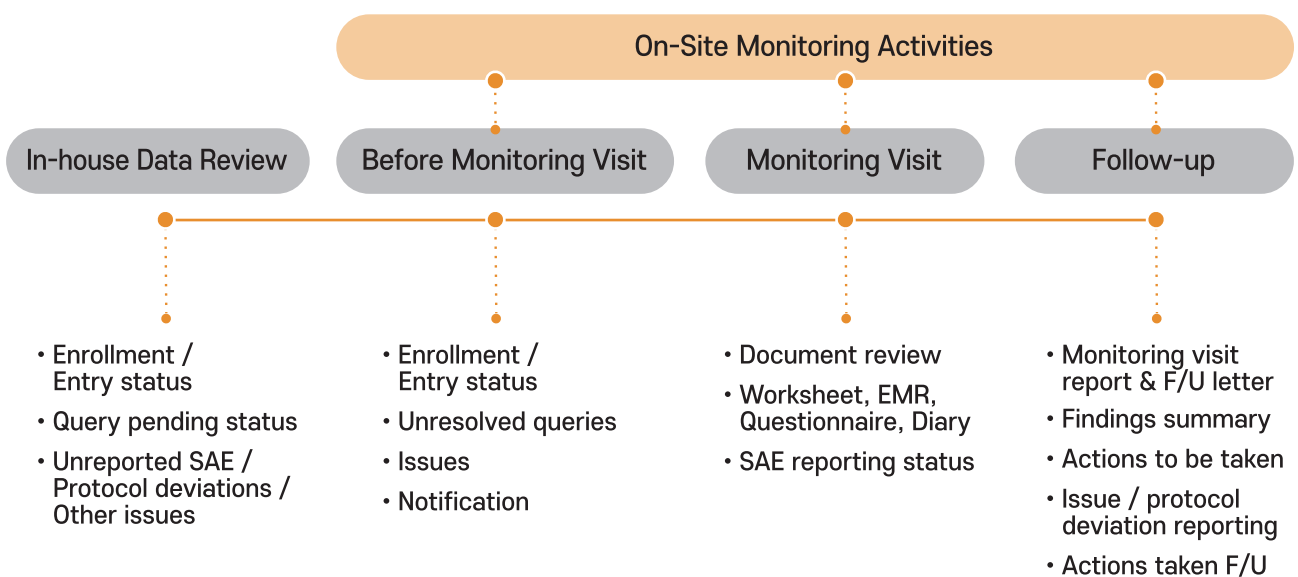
On-Site Monitoring Activities

In-house Data Review

Before Monitoring Visit

Monitoring Visit

Follow-up

• Enrollment / Entry status
• Query pending status
• Unreported SAE / Protocol deviations / Other issues

• Enrollment / Entry status
• Unresolved queries
• Issues
• Notification

• Document review
• Worksheet, EMR, Questionnaire, Diary
• SAE reporting status

• Monitoring visit report & F/U letter
• Findings summary
• Actions to be taken
• Issue / protocol deviation reporting
• Actions taken F/U